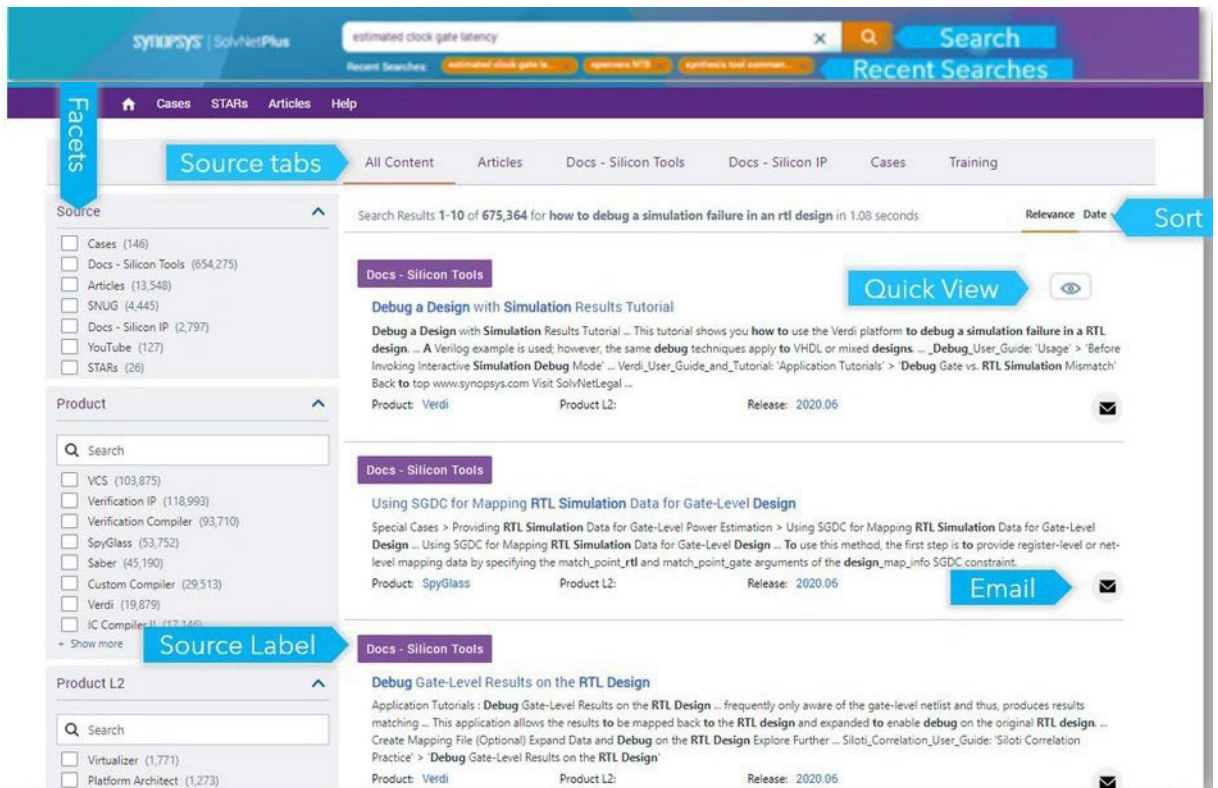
SYNOPSYS | SolvNetPlus

estimated clock gate latency

Search

Recent Searches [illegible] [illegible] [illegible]

Recent Searches

Cases STARs Articles Help

Facets

Source tabs

All Content Articles Docs - Silicon Tools Docs - Silicon IP Cases Training

Source

Cases (146)
Docs - Silicon Tools (654,275)
Articles (13,548)
SNUG (4,445)
Docs - Silicon IP (2,797)
YouTube (127)
STARs (26)

Product

Search

VCS (103,875)
Verification IP (118,993)
Verification Compiler (93,710)
SpyGlass (53,752)
Saber (45,190)
Custom Compiler (29,513)
Verdi (19,879)
IC Compiler II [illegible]
+ Show more

Product L2

Search

Virtualizer (1,771)
Platform Architect (1,273)

Search Results 1-10 of 675,364 for how to debug a simulation failure in an rtl design in 1.08 seconds

Relevance Date

Sort

Docs - Silicon Tools

Quick View

Debug a Design with Simulation Results Tutorial

Debug a Design with Simulation Results Tutorial ... This tutorial shows you how to use the Verdi platform to debug a simulation failure in a RTL design. ... A Verilog example is used; however, the same debug techniques apply to VHDL or mixed designs. ... _Debug_User_Guide: 'Usage' > 'Before Invoking Interactive Simulation Debug Mode' ... Verdi_User_Guide_and_Tutorial: 'Application Tutorials' > 'Debug Gate vs. RTL Simulation Mismatch' Back to top www.synopsys.com Visit SolvNetLegal ...

Product: Verdi Product L2: Release: 2020.06

Docs - Silicon Tools

Using SGDC for Mapping RTL Simulation Data for Gate-Level Design

Special Cases > Providing RTL Simulation Data for Gate-Level Power Estimation > Using SGDC for Mapping RTL Simulation Data for Gate-Level Design ... Using SGDC for Mapping RTL Simulation Data for Gate-Level Design ... To use this method, the first step is to provide register-level or net-level mapping data by specifying the match_point_rtl and match_point_gate arguments of the design_map_info SGDC constraint.

Product: SpyGlass Product L2: Release: 2020.06

Email

Source Label

Docs - Silicon Tools

Debug Gate-Level Results on the RTL Design

Application Tutorials : Debug Gate-Level Results on the RTL Design ... frequently only aware of the gate-level netlist and thus, produces results matching ... This application allows the results to be mapped back to the RTL design and expanded to enable debug on the original RTL design. ... Create Mapping File (Optional) Expand Data and Debug on the RTL Design Explore Further ... Siloti_Correlation_User_Guide: 'Siloti Correlation Practice' > 'Debug Gate-Level Results on the RTL Design'

Product: Verdi Product L2: Release: 2020.06